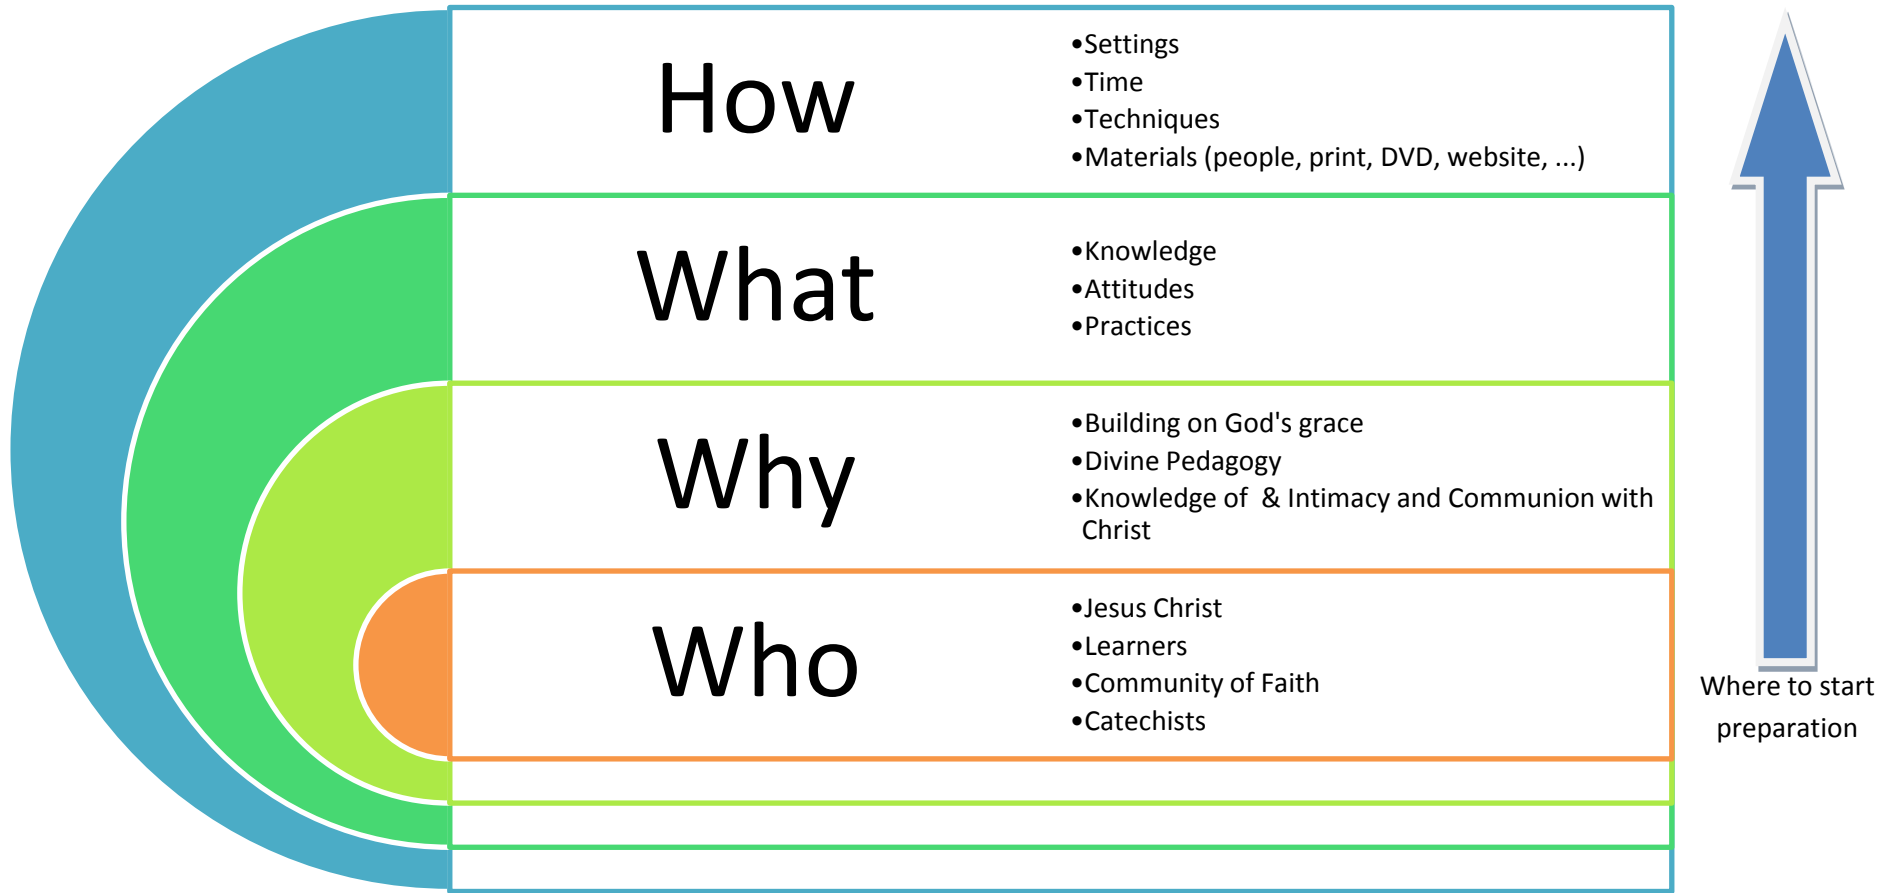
How

•Settings
•Time
•Techniques
•Materials (people, print, DVD, website, ...)

What

•Knowledge
•Attitudes
•Practices

Why

•Building on God's grace
•Divine Pedagogy
•Knowledge of & Intimacy and Communion with Christ

Who

•Jesus Christ
•Learners
•Community of Faith
•Catechists

Where to start preparation